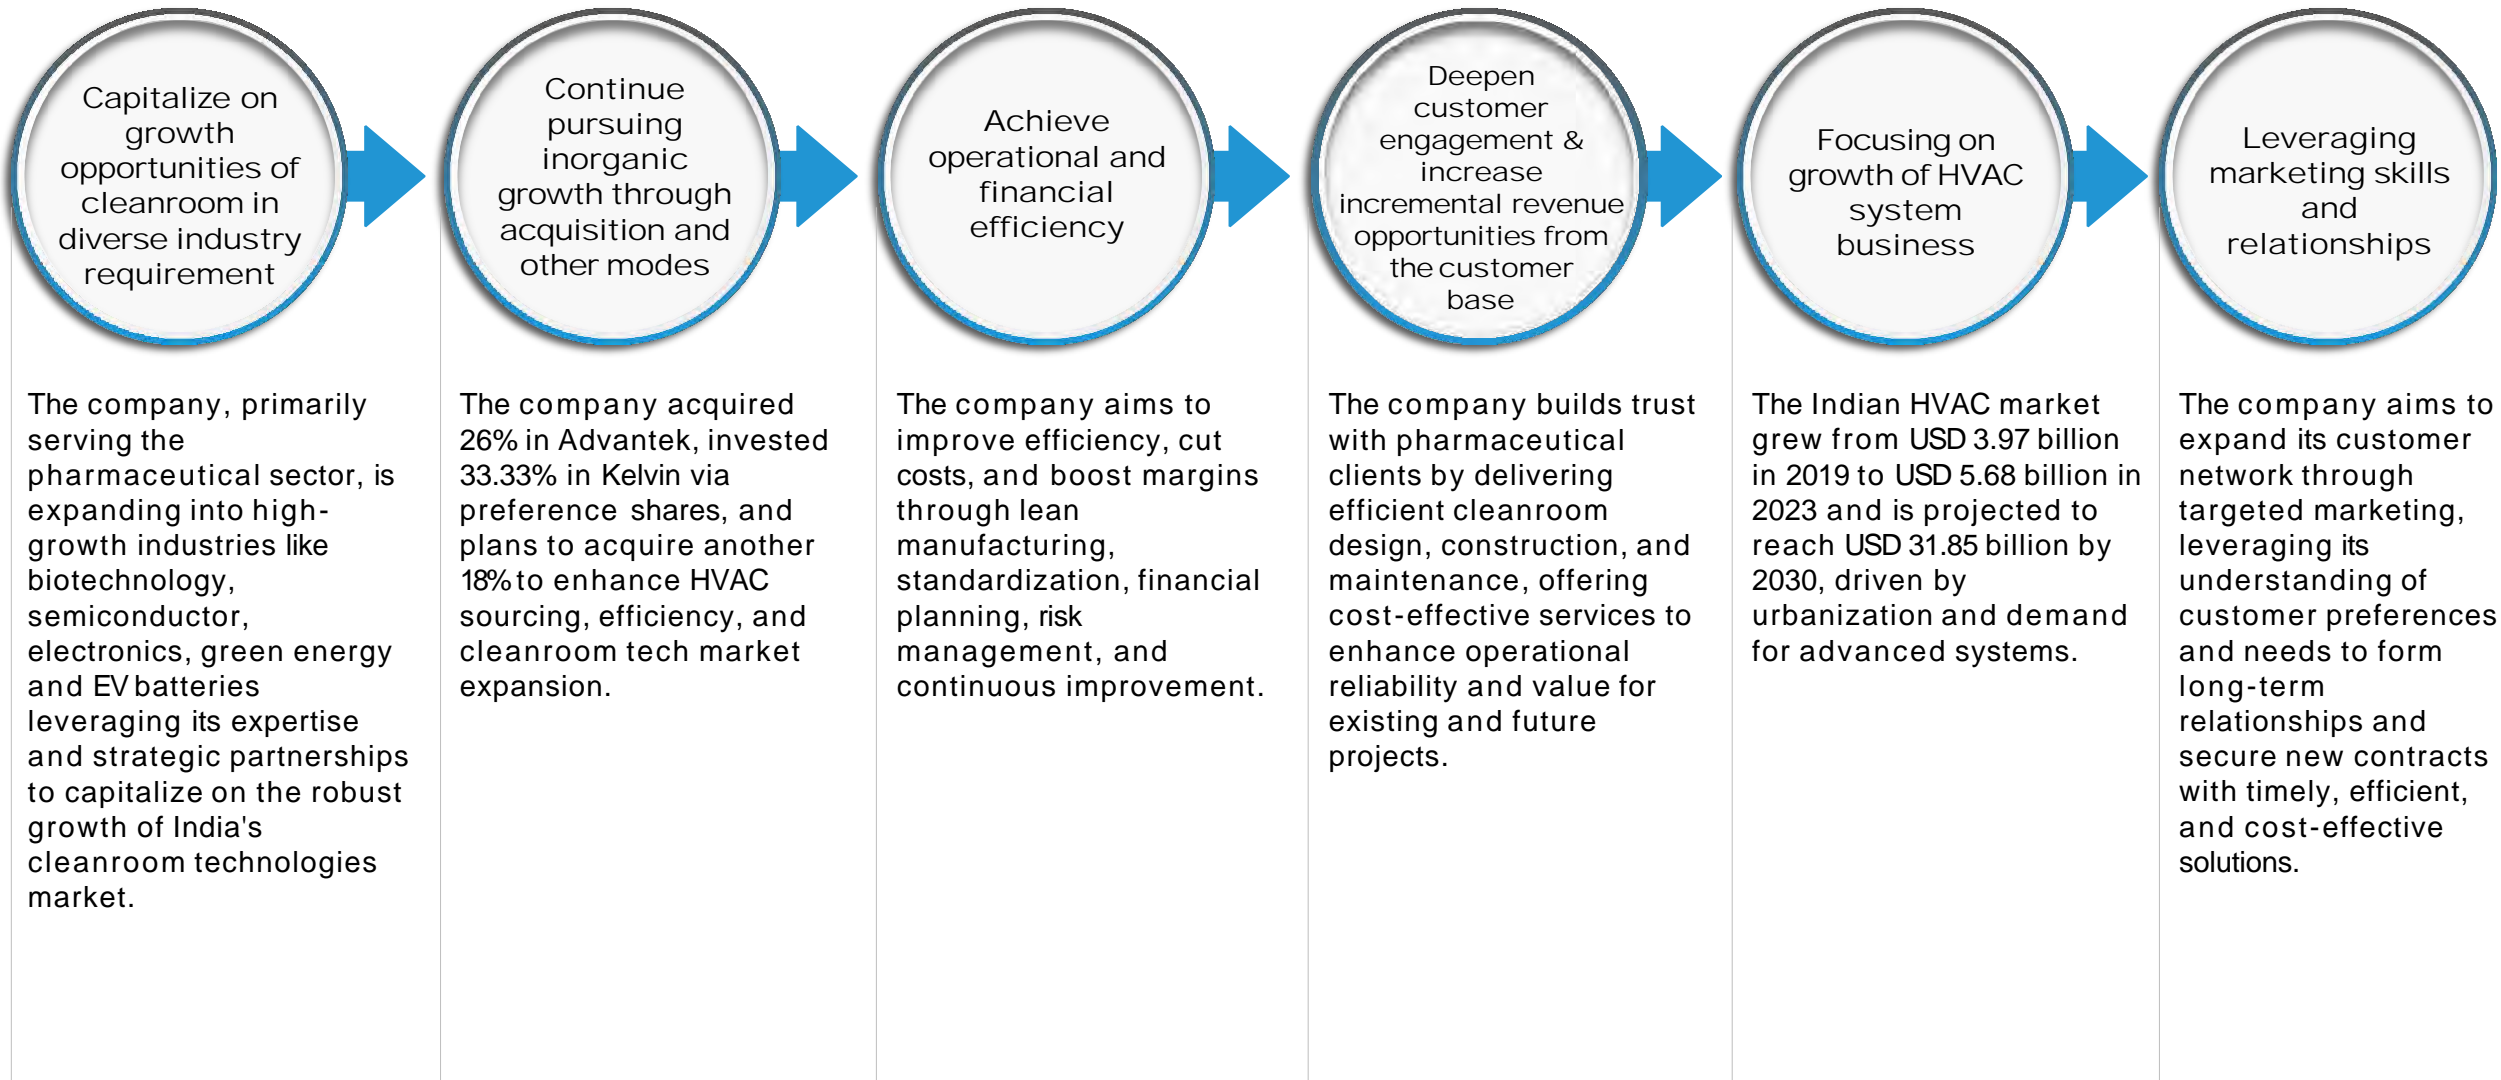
Capitalize on growth opportunities of cleanroom in diverse industry requirement

The company, primarily serving the pharmaceutical sector, is expanding into high-growth industries like biotechnology, semiconductor, electronics, green energy and EV batteries leveraging its expertise and strategic partnerships to capitalize on the robust growth of India's cleanroom technologies market.

Continue pursuing inorganic growth through acquisition and other modes

The company acquired 26% in Advantek, invested 33.33% in Kelvin via preference shares, and plans to acquire another 18% to enhance HVAC sourcing, efficiency, and cleanroom tech market expansion.

Achieve operational and financial efficiency

The company aims to improve efficiency, cut costs, and boost margins through lean manufacturing, standardization, financial planning, risk management, and continuous improvement.

Deepen customer engagement & increase incremental revenue opportunities from the customer base

The company builds trust with pharmaceutical clients by delivering efficient cleanroom design, construction, and maintenance, offering cost-effective services to enhance operational reliability and value for existing and future projects.

Focusing on growth of HVAC system business

The Indian HVAC market grew from USD 3.97 billion in 2019 to USD 5.68 billion in 2023 and is projected to reach USD 31.85 billion by 2030, driven by urbanization and demand for advanced systems.

Leveraging marketing skills and relationships

The company aims to expand its customer network through targeted marketing, leveraging its understanding of customer preferences and needs to form long-term relationships and secure new contracts with timely, efficient, and cost-effective solutions.